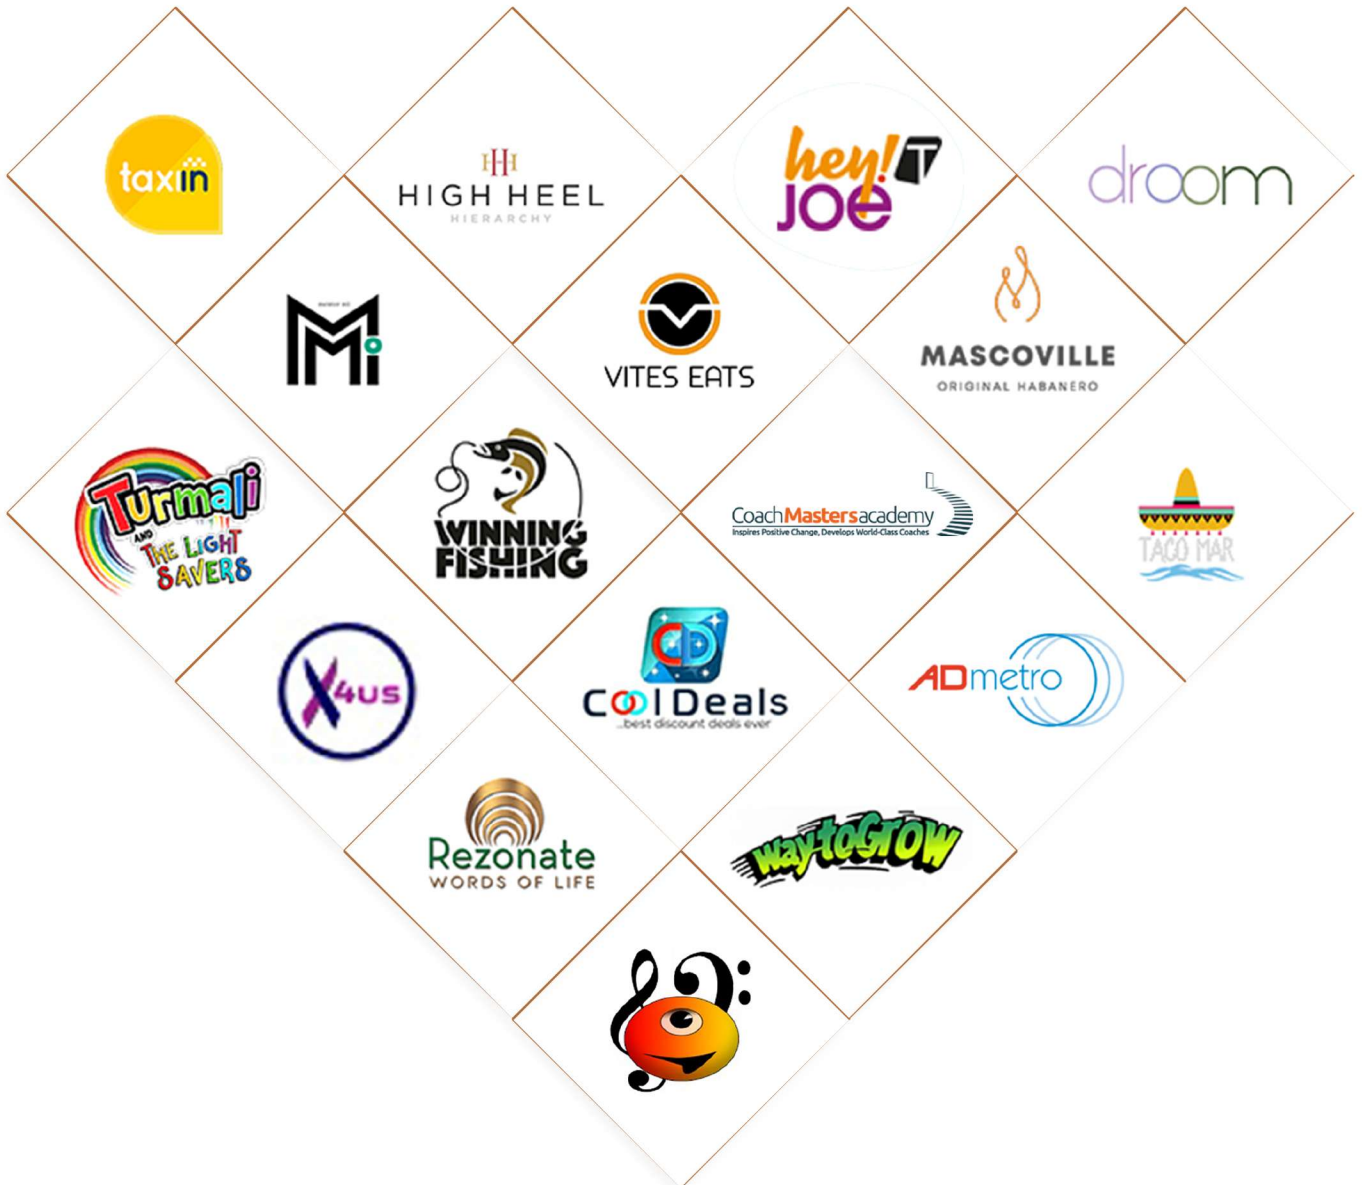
taxin

HHH
HIGH HEEL
HIERARCHY

hey! T
JOE

droom

Mi

VITES EATS

MASCOVILLE
ORIGINAL HABANERO

Turmali
AND
THE LIGHT SAVERS

WINNING FISHING

CoachMastersacademy
Inspires Positive Change, Develops World-Class Coaches

TACO MAR

X4US

CD
CoolDeals
...best discount deals ever

ADmetro

Rezonate
WORDS OF LIFE

Way to GROW